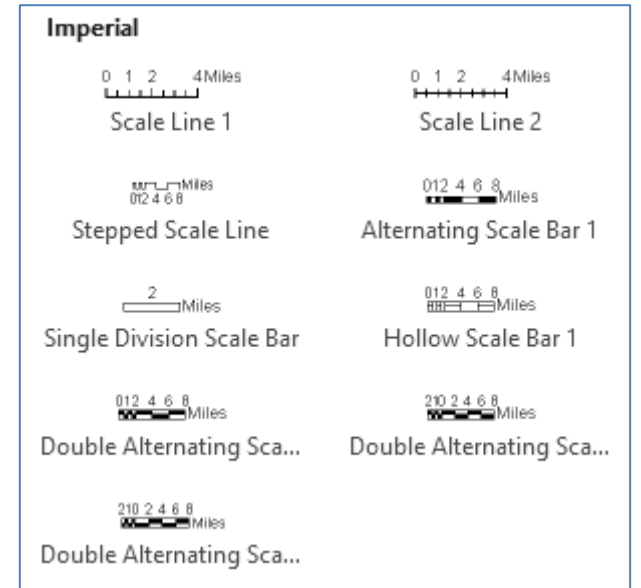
Imperial

0 1 2 4 Miles
Scale Line 1

0 1 2 4 Miles
Scale Line 2

Miles
0 1 2 4 6 8
Stepped Scale Line

0 1 2 4 6 8 Miles
Alternating Scale Bar 1

2 Miles
Single Division Scale Bar

0 1 2 4 6 8 Miles
Hollow Scale Bar 1

0 1 2 4 6 8 Miles
Double Alternating Sca...

2 1 0 2 4 6 8 Miles
Double Alternating Sca...

2 1 0 2 4 6 8 Miles
Double Alternating Sca...